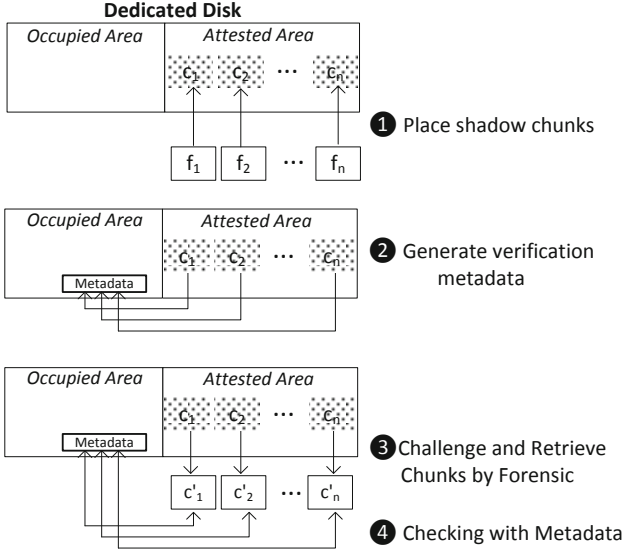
Dedicated Disk

Occupied Area

Attested Area

$c_1$ $c_2$ … $c_n$

$f_1$ $f_2$ … $f_n$

❶ Place shadow chunks

Occupied Area

Attested Area

$c_1$ $c_2$ … $c_n$

Metadata

❷ Generate verification metadata

Occupied Area

Attested Area

$c_1$ $c_2$ … $c_n$

Metadata

$c'_1$ $c'_2$ … $c'_n$

❸ Challenge and Retrieve Chunks by Forensic

❹ Checking with Metadata